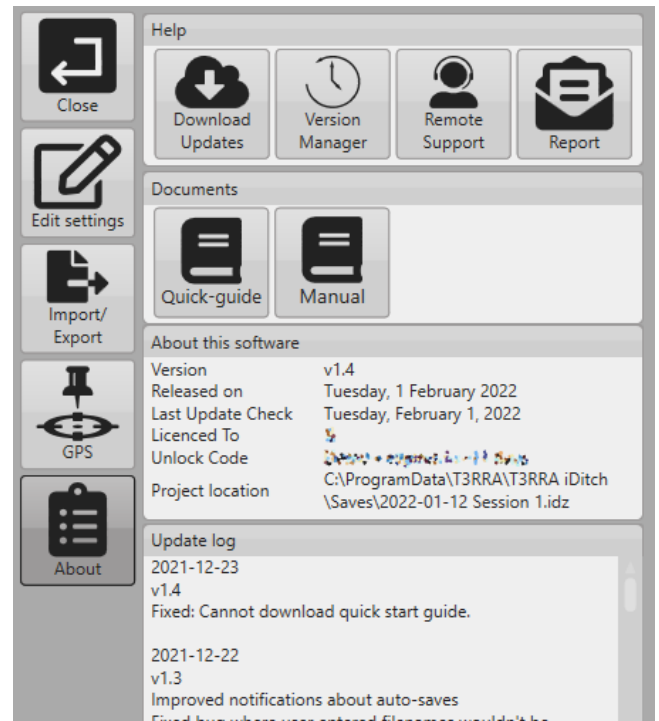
Close

Edit settings

Import/ Export

GPS

About

Help

Download Updates

Version Manager

Remote Support

Report

Documents

Quick-guide

Manual

About this software

| | |
|---|---|
| Version | v1.4 |
| Released on | Tuesday, 1 February 2022 |
| Last Update Check | Tuesday, February 1, 2022 |
| Licenced To | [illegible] |
| Unlock Code | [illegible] |
| Project location | C:\ProgramData\T3RRA\T3RRA iDitch \Saves\2022-01-12 Session 1.idz |

Update log

2021-12-23
v1.4
Fixed: Cannot download quick start guide.

2021-12-22
v1.3
Improved notifications about auto-saves
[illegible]